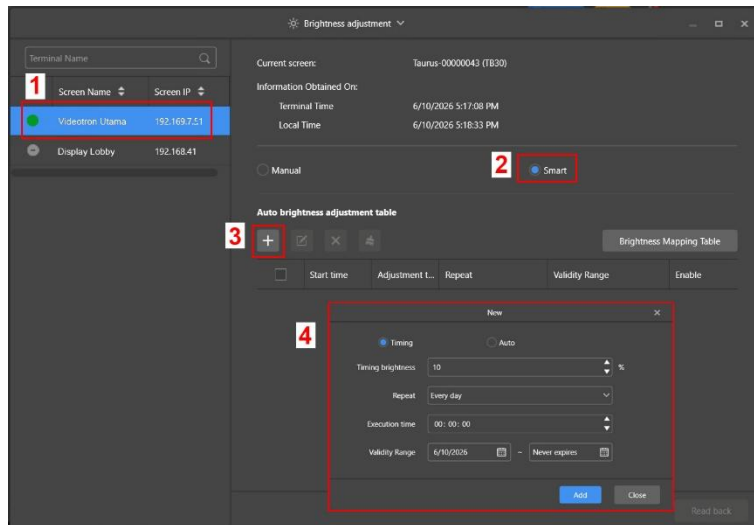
Brightness adjustment

Terminal Name

1

Screen Name | Screen IP

Videotron Utama 192.169.7.51

Display Lobby 192.168.41

Current screen: Taurus-00000043 (TB30)

Information Obtained On:

Terminal Time 6/10/2026 5:17:08 PM

Local Time 6/10/2026 5:18:33 PM

Manual

2

Smart

Auto brightness adjustment table

3

Brightness Mapping Table

| | Start time | Adjustment t... | Repeat | Validity Range | Enable |
|---|---|---|---|---|---|

4

New

Timing

Auto

Timing brightness 10 %

Repeat Every day

Execution time 00: 00: 00

Validity Range 6/10/2026 ~ Never expires

Add

Close

Read back